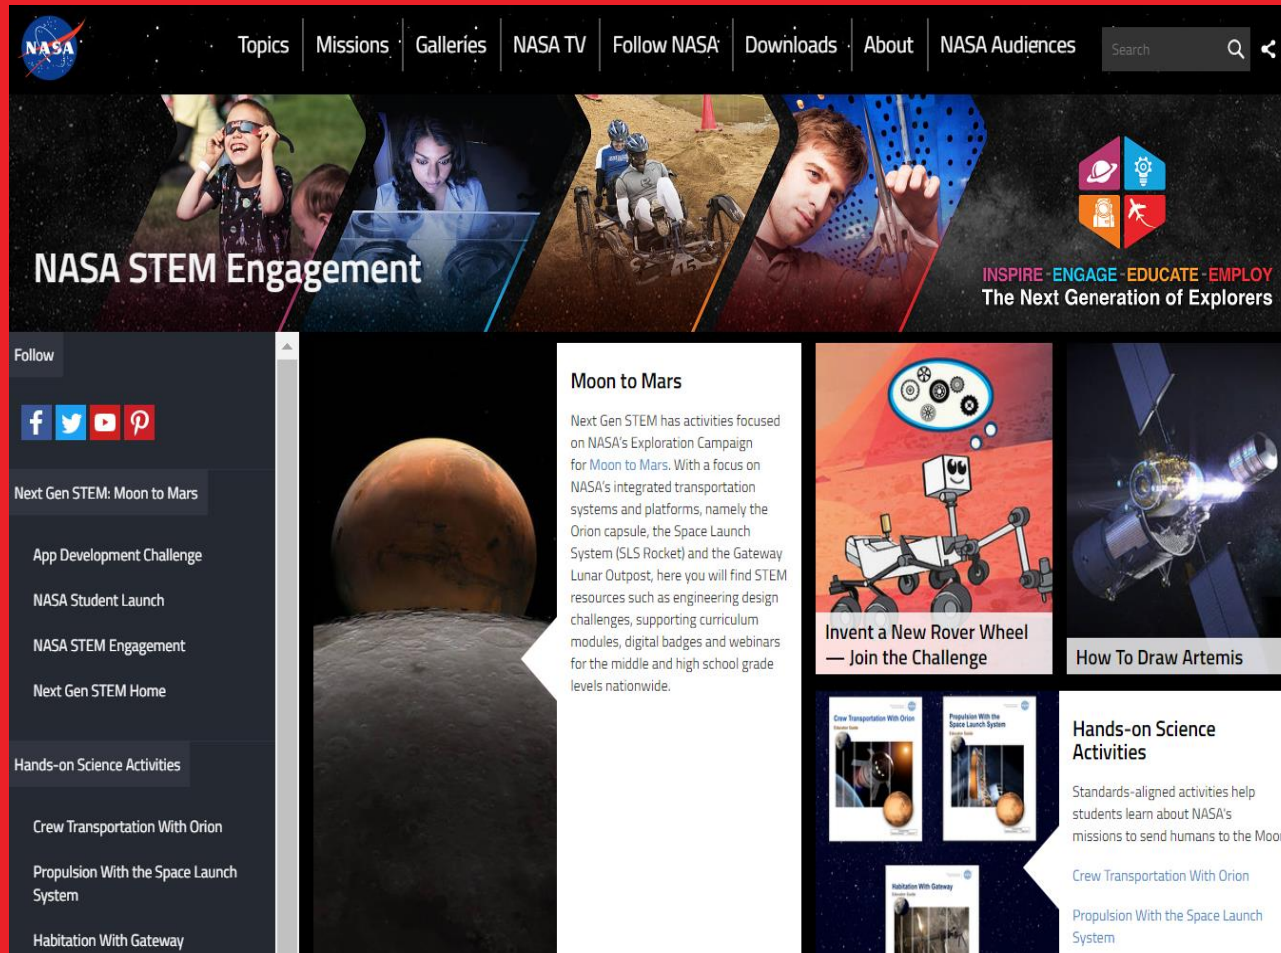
NASA

Topics | Missions | Galleries | NASA TV | Follow NASA | Downloads | About | NASA Audiences

Search

NASA STEM Engagement

INSPIRE - ENGAGE - EDUCATE - EMPLOY
The Next Generation of Explorers

Follow

Next Gen STEM: Moon to Mars

App Development Challenge

NASA Student Launch

NASA STEM Engagement

Next Gen STEM Home

Hands-on Science Activities

Crew Transportation With Orion

Propulsion With the Space Launch System

Habitation With Gateway

Moon to Mars

Next Gen STEM has activities focused on NASA's Exploration Campaign for Moon to Mars. With a focus on NASA's integrated transportation systems and platforms, namely the Orion capsule, the Space Launch System (SLS Rocket) and the Gateway Lunar Outpost, here you will find STEM resources such as engineering design challenges, supporting curriculum modules, digital badges and webinars for the middle and high school grade levels nationwide.

Invent a New Rover Wheel — Join the Challenge

How To Draw Artemis

Crew Transportation With Orion

Propulsion With the Space Launch System

Habitation With Gateway

Hands-on Science Activities

Standards-aligned activities help students learn about NASA's missions to send humans to the Moo

Crew Transportation With Orion

Propulsion With the Space Launch System